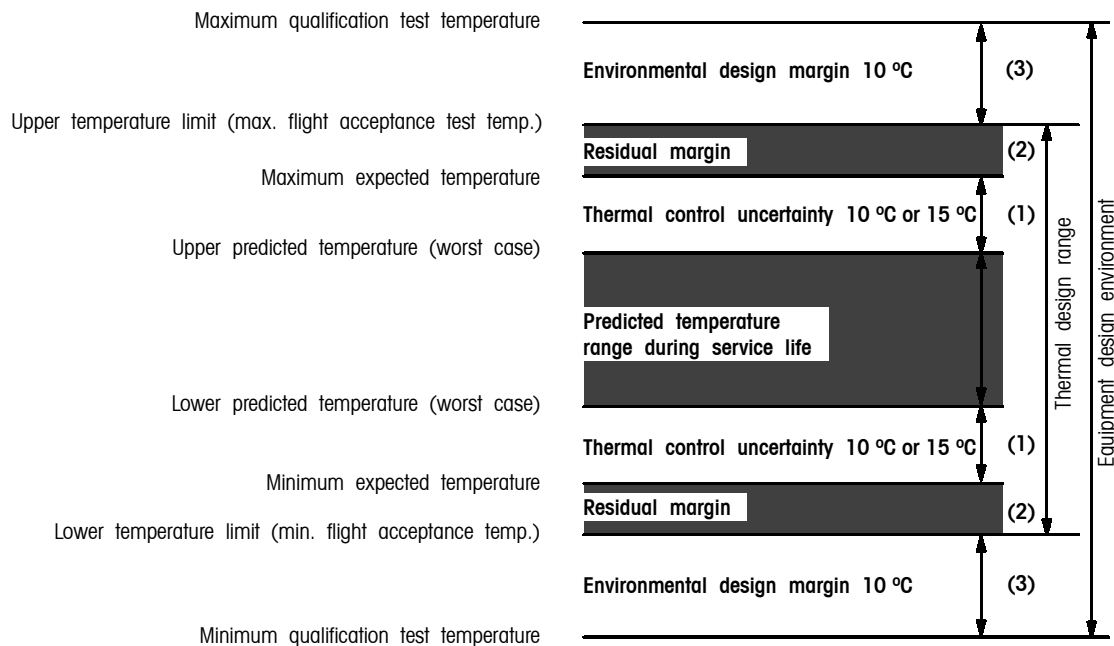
Maximum qualification test temperature

Environmental design margin 10 ºC

(3)

Upper temperature limit (max. flight acceptance test temp.)

Residual margin

(2)

Maximum expected temperature

Thermal control uncertainty 10 ºC or 15 ºC

(1)

Upper predicted temperature (worst case)

Predicted temperature range during service life

Lower predicted temperature (worst case)

Thermal control uncertainty 10 ºC or 15 ºC

(1)

Minimum expected temperature

Residual margin

(2)

Lower temperature limit (min. flight acceptance temp.)

Environmental design margin 10 ºC

(3)

Minimum qualification test temperature

Thermal design range

Equipment design environment